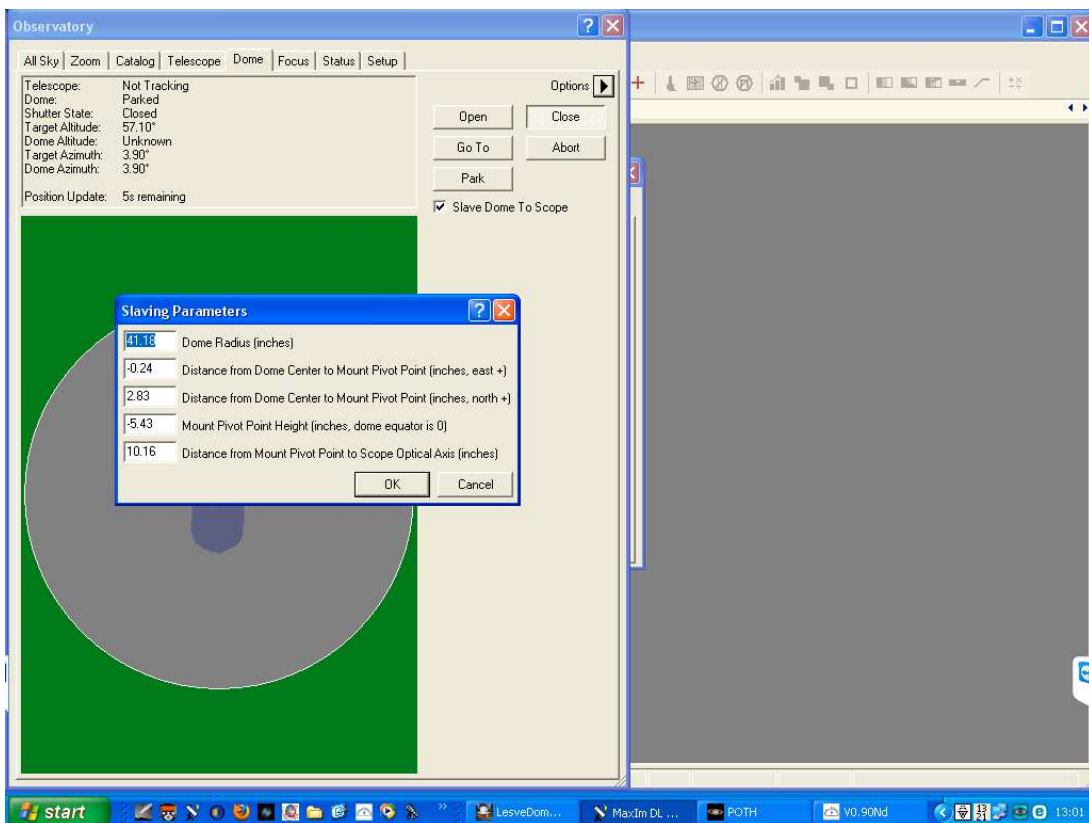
Observatory

All Sky | Zoom | Catalog | Telescope | Dome | Focus | Status | Setup

Telescope: Not Tracking
Dome: Parked
Shutter State: Closed
Target Altitude: 57.10°
Dome Altitude: Unknown
Target Azimuth: 3.90°
Dome Azimuth: 3.90°

Position Update: 5s remaining

Options

Open
Close
Go To
Abort
Park

Slave Dome To Scope

Slaving Parameters

41.18 Dome Radius (inches)
-0.24 Distance from Dome Center to Mount Pivot Point (inches, east +)
2.83 Distance from Dome Center to Mount Pivot Point (inches, north +)
-5.43 Mount Pivot Point Height (inches, dome equator is 0)
10.16 Distance from Mount Pivot Point to Scope Optical Axis (inches)

OK
Cancel

start
LesveDom...
MaxIm DL ...
POTH
V0.90Nd
13:01